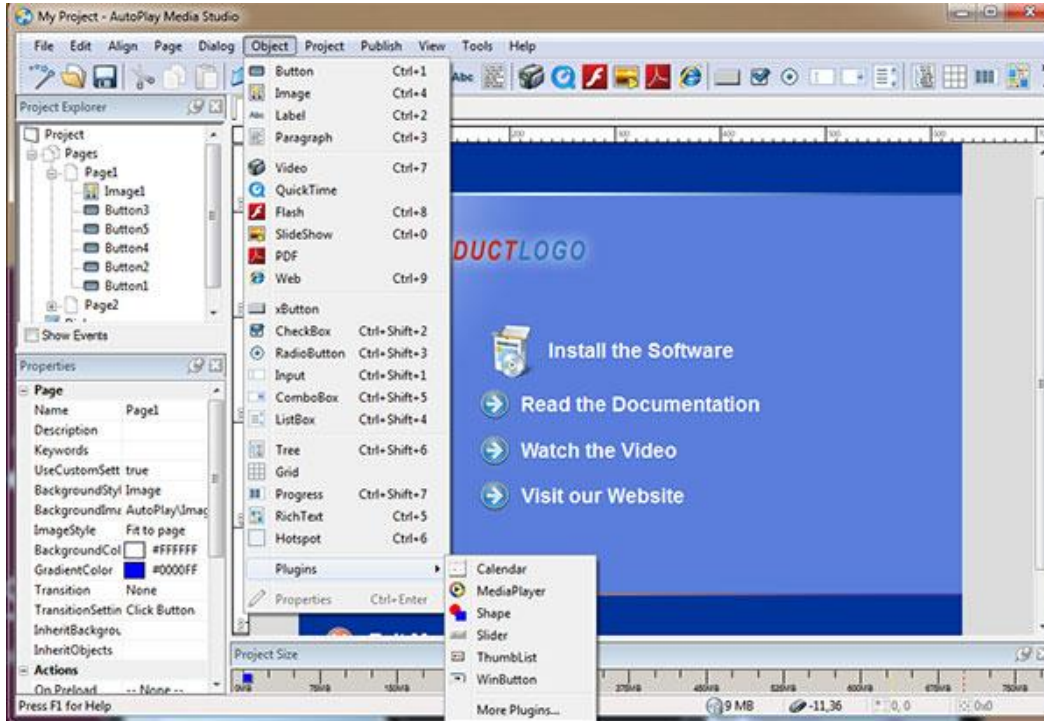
My Project - AutoPlay Media Studio

File Edit Align Page Dialog Object Project Publish View Tools Help

Project Explorer

Project
Pages
Page1
Image1
Button3
Button5
Button4
Button2
Button1
Page2

Show Events

Properties

Page
Name Page1
Description
Keywords
UseCustomSett true
BackgroundStyl Image
BackgroundIma AutoPlay\Imag
ImageStyle Fit to page
BackgroundCol #FFFFFF
GradientColor #0000FF
Transition None
TransitionSettin Click Button
InheritBackgrou
InheritObjects
Actions
On Preload -- None --

Press F1 for Help

| | |
|---|---|
| Button | Ctrl+1 |
| Image | Ctrl+4 |
| Label | Ctrl+2 |
| Paragraph | Ctrl+3 |
| Video | Ctrl+7 |
| QuickTime | |
| Flash | Ctrl+8 |
| SlideShow | Ctrl+0 |
| PDF | |
| Web | Ctrl+9 |
| xButton | |
| CheckBox | Ctrl+Shift+2 |
| RadioButton | Ctrl+Shift+3 |
| Input | Ctrl+Shift+1 |
| ComboBox | Ctrl+Shift+5 |
| ListBox | Ctrl+Shift+4 |
| Tree | Ctrl+Shift+6 |
| Grid | |
| Progress | Ctrl+Shift+7 |
| RichText | Ctrl+5 |
| Hotspot | Ctrl+6 |
| Plugins | |
| Properties | Ctrl+Enter |

Calendar
MediaPlayer
Shape
Slider
ThumbList
WinButton
More Plugins...

DUCTLOGO

Install the Software
Read the Documentation
Watch the Video
Visit our Website

Project Size

9 MB -11,36 0,0 0x0